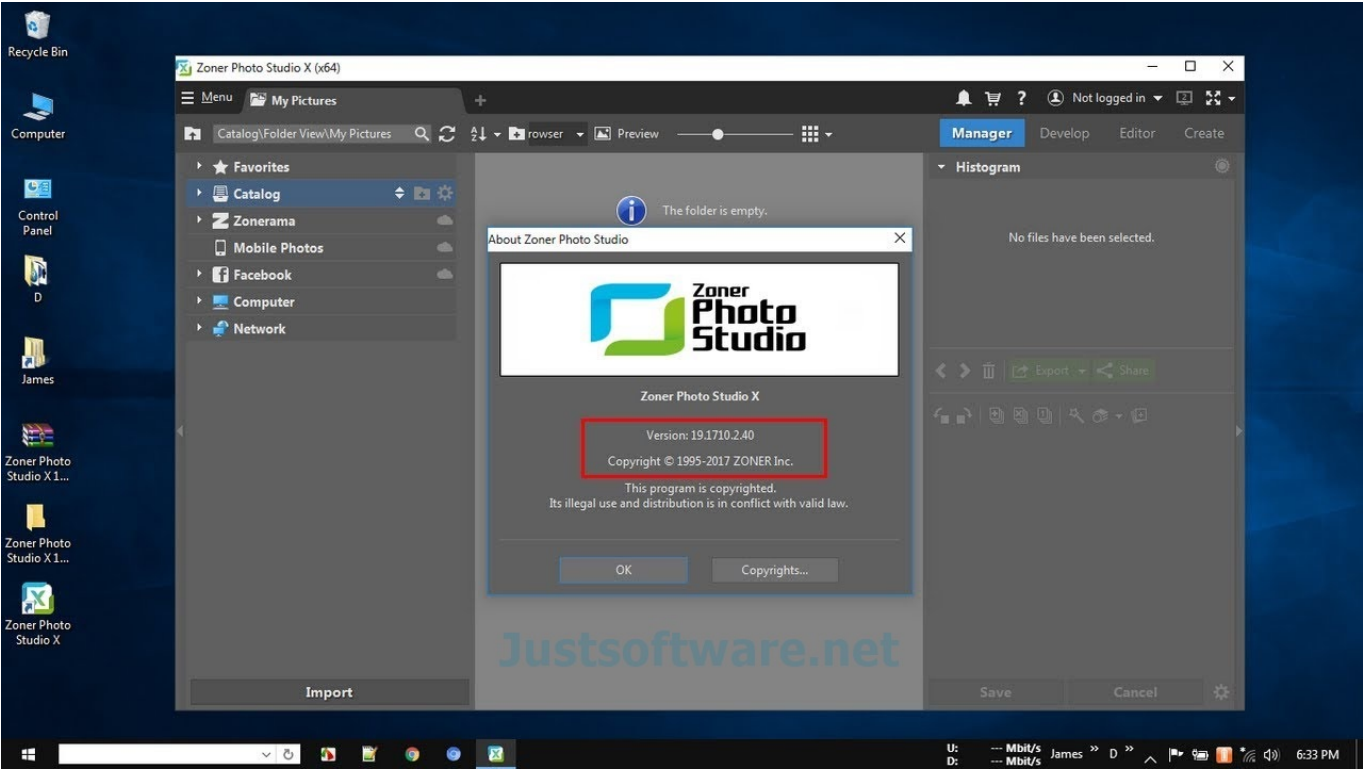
Recycle Bin

Computer

Control Panel

D

James

Zoner Photo Studio X 1...

Zoner Photo Studio X 1...

Zoner Photo Studio X

Zoner Photo Studio X (x64)

Menu

My Pictures

+

Not logged in

Catalog\Folder View\My Pictures

rowser

Preview

Manager

Develop

Editor

Create

Favorites

Catalog

Zonerama

Mobile Photos

Facebook

Computer

Network

Import

The folder is empty.

Histogram

No files have been selected.

Export

Share

Save

Cancel

About Zoner Photo Studio

Zoner Photo Studio

Zoner Photo Studio X

Version: 19.1710.2.40

Copyright © 1995-2017 ZONER Inc.

This program is copyrighted.
Its illegal use and distribution is in conflict with valid law.

OK

Copyrights...

Justsoftware.net

U: D:

--- Mbit/s
--- Mbit/s

James

D

6:33 PM